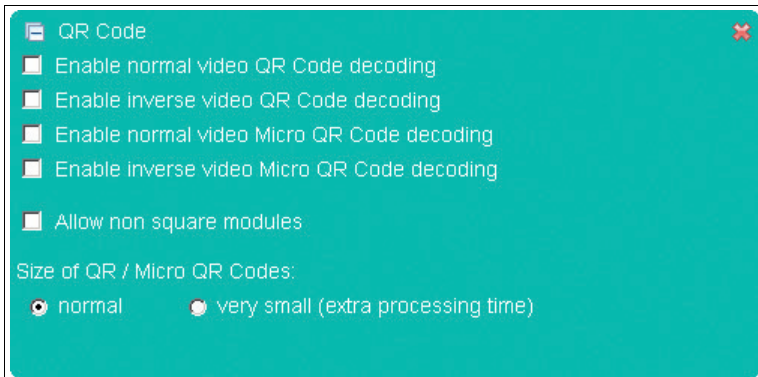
QR Code

Enable normal video QR Code decoding

Enable inverse video QR Code decoding

Enable normal video Micro QR Code decoding

Enable inverse video Micro QR Code decoding

Allow non square modules

Size of QR / Micro QR Codes:

normal

very small (extra processing time)